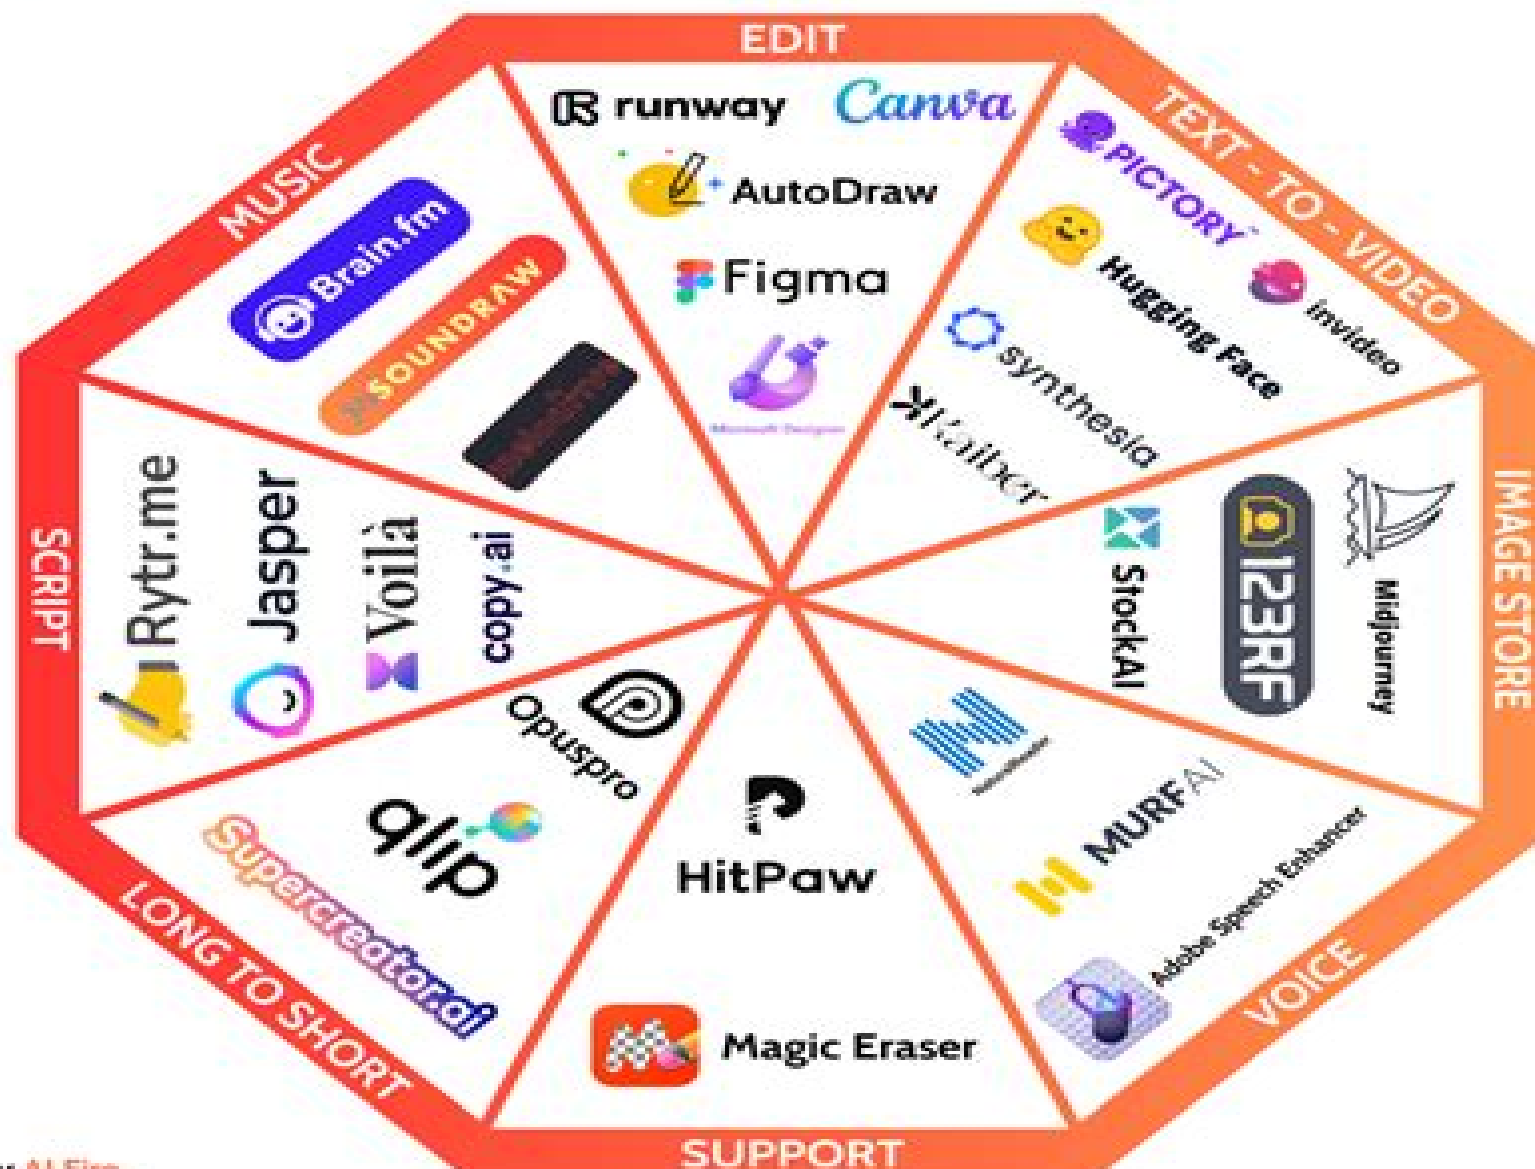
EDIT

runway
Canva
AutoDraw
Figma
Microsoft Designer

TEXT - TO - VIDEO

PICTORY
Hugging Face
invideo
synthesia
Kaiber

IMAGE STORE

123RF
Midjourney
StockAI

VOICE

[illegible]
MURF AI
Adobe Speech Enhancer

SUPPORT

HitPaw
Magic Eraser

LONG TO SHORT

Opuspro
qlip
Supercreator.ai

SCRIPT

Rytr.me
Jasper
Voilà
copy.ai

MUSIC

Brain.fm
SOUNDRAW
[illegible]

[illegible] AI Fire